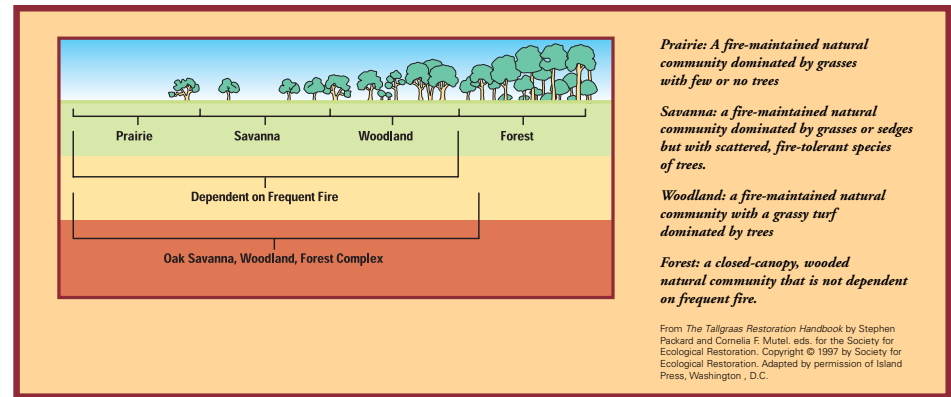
Prairie

Savanna

Woodland

Forest

Dependent on Frequent Fire

Oak Savanna, Woodland, Forest Complex

Prairie: A fire-maintained natural community dominated by grasses with few or no trees

Savanna: a fire-maintained natural community dominated by grasses or sedges but with scattered, fire-tolerant species of trees.

Woodland: a fire-maintained natural community with a grassy turf dominated by trees

Forest: a closed-canopy, wooded natural community that is not dependent on frequent fire.

From The Tallgraas Restoration Handbook by Stephen Packard and Cornelia F. Mutel. eds. for the Society for Ecological Restoration. Copyright © 1997 by Society for Ecological Restoration. Adapted by permission of Island Press, Washington , D.C.